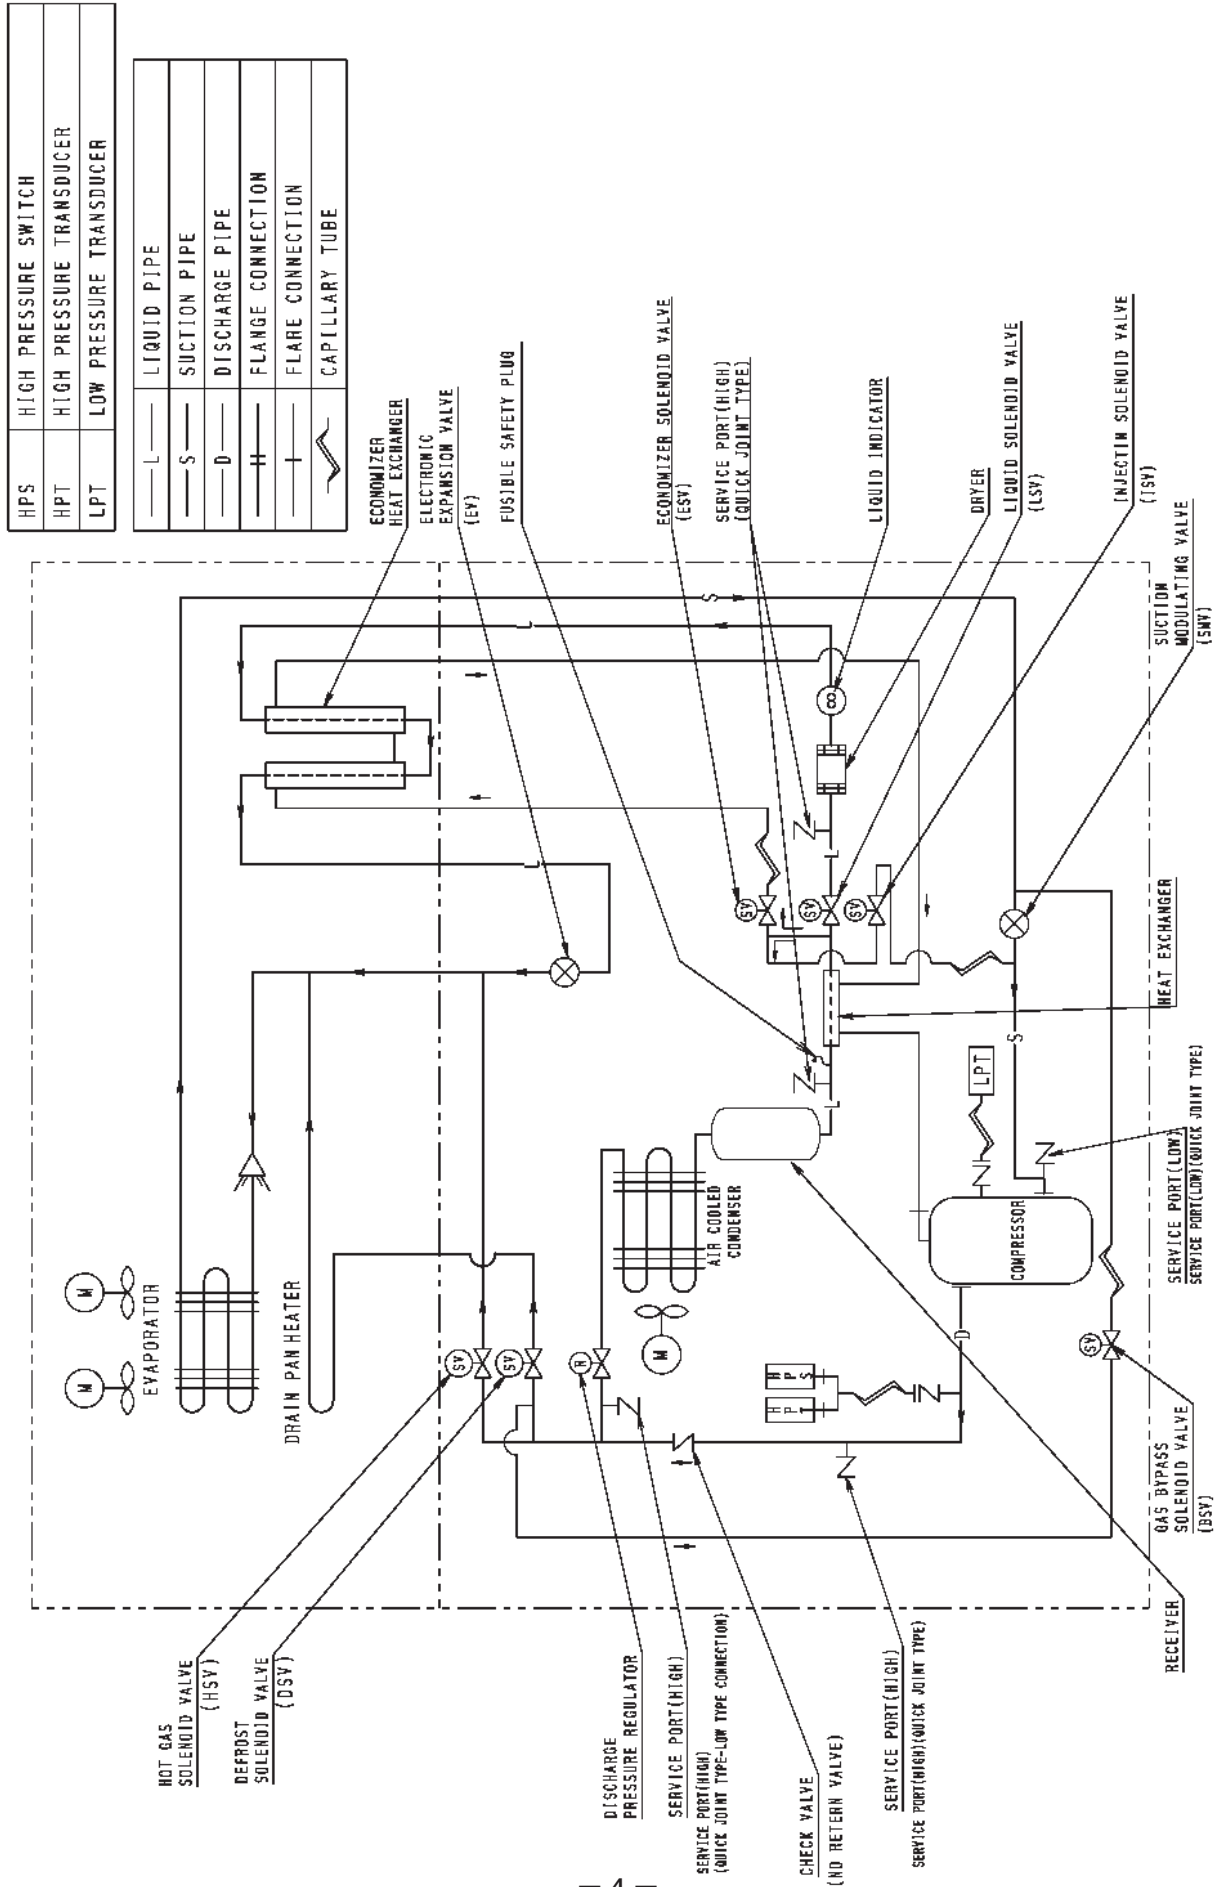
| HPS | HIGH PRESSURE SWITCH |
|---|---|
| HPT | HIGH PRESSURE TRANSDUCER |
| LPT | LOW PRESSURE TRANSDUCER |

| —L— | LIQUID PIPE |
|---|---|
| —S— | SUCTION PIPE |
| —D— | DISCHARGE PIPE |
| | FLANGE CONNECTION |
| | FLARE CONNECTION |
| | CAPILLARY TUBE |

ECONOMIZER HEAT EXCHANGER

ELECTRONIC EXPANSION VALVE (EV)

FUSIBLE SAFETY PLUG

ECONOMIZER SOLENOID VALVE (ESV)

SERVICE PORT(HIGH) (QUICK JOINT TYPE)

LIQUID INDICATOR

DRYER

LIQUID SOLENOID VALVE (LSV)

INJECTIN SOLENOID VALVE (ISV)

SUCTION MODULATING VALVE (SMV)

HEAT EXCHANGER

SERVICE PORT(LOW) SERVICE PORT(LOW)(QUICK JOINT TYPE)

GAS BYPASS SOLENOID VALVE (BSV)

RECEIVER

EVAPORATOR

DRAIN PAN HEATER

AIR COOLED CONDENSER

COMPRESSOR

LPT

HPT

HPS

HOT GAS SOLENOID VALVE (HSV)

DEFROST SOLENOID VALVE (DSV)

DISCHARGE PRESSURE REGULATOR

SERVICE PORT(HIGH) SERVICE PORT(HIGH) (QUICK JOINT TYPE-LOW TYPE CONNECTION)

CHECK VALVE (NO RETERN VALVE)

SERVICE PORT(HIGH) SERVICE PORT(HIGH)(QUICK JOINT TYPE)

– 4 –